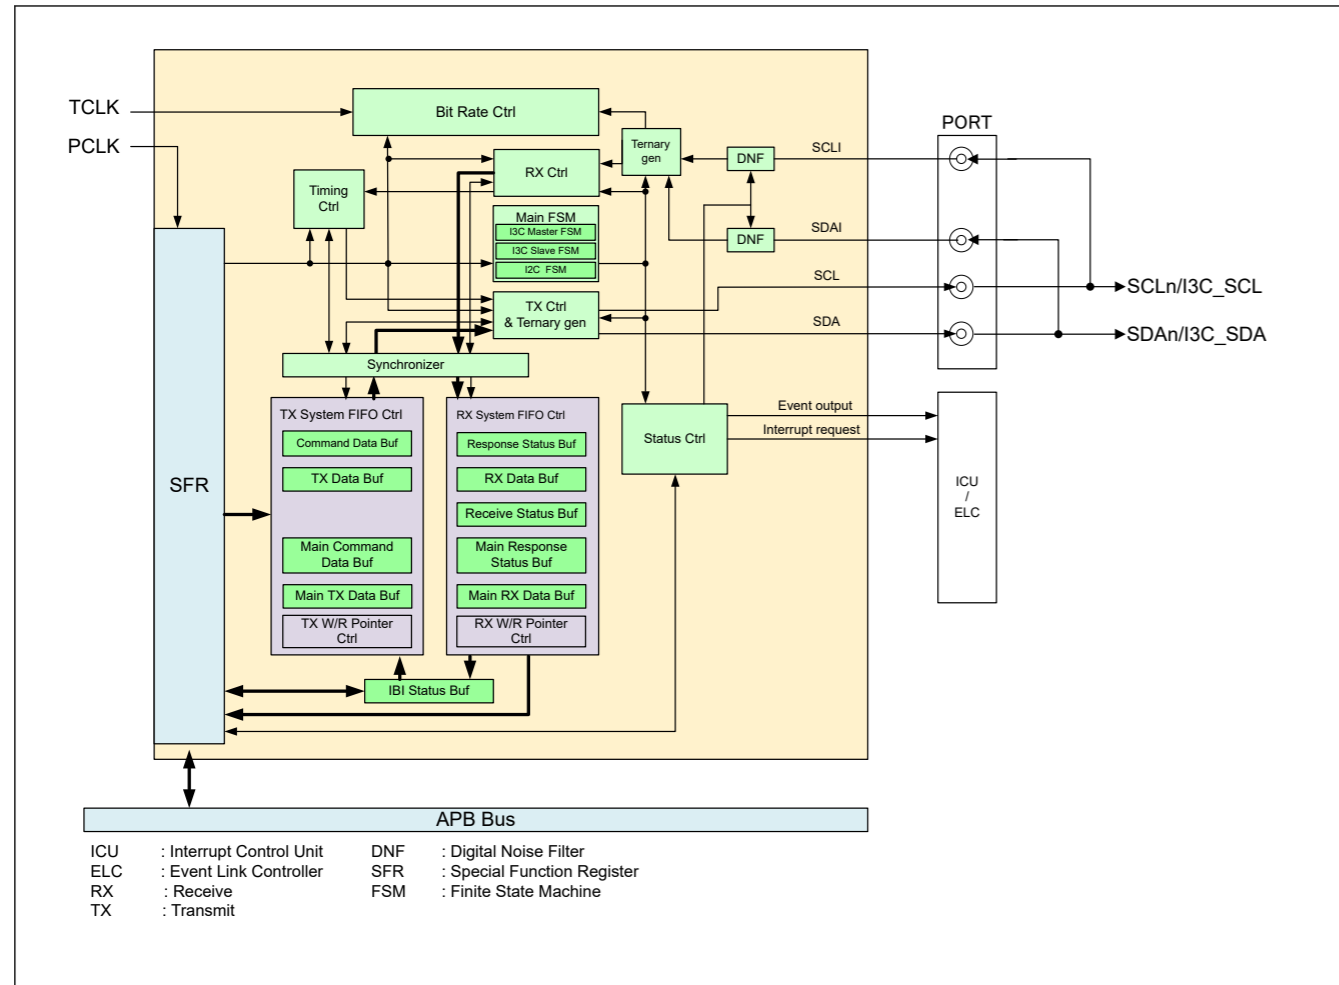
TCLK
PCLK

Bit Rate Ctrl

Ternary gen

DNF

SCLI

PORT

RX Ctrl

Timing Ctrl

Main FSM
I3C Master FSM
I3C Slave FSM
I2C FSM

DNF

SDAI

SCL

SCLn/I3C_SCL

TX Ctrl & Ternary gen

SDA

SDAn/I3C_SDA

Synchronizer

TX System FIFO Ctrl
Command Data Buf
TX Data Buf
Main Command Data Buf
Main TX Data Buf
TX W/R Pointer Ctrl

RX System FIFO Ctrl
Response Status Buf
RX Data Buf
Receive Status Buf
Main Response Status Buf
Main RX Data Buf
RX W/R Pointer Ctrl

Status Ctrl

Event output
Interrupt request

ICU / ELC

SFR

IBI Status Buf

APB Bus

ICU : Interrupt Control Unit
ELC : Event Link Controller
RX : Receive
TX : Transmit

DNF : Digital Noise Filter
SFR : Special Function Register
FSM : Finite State Machine